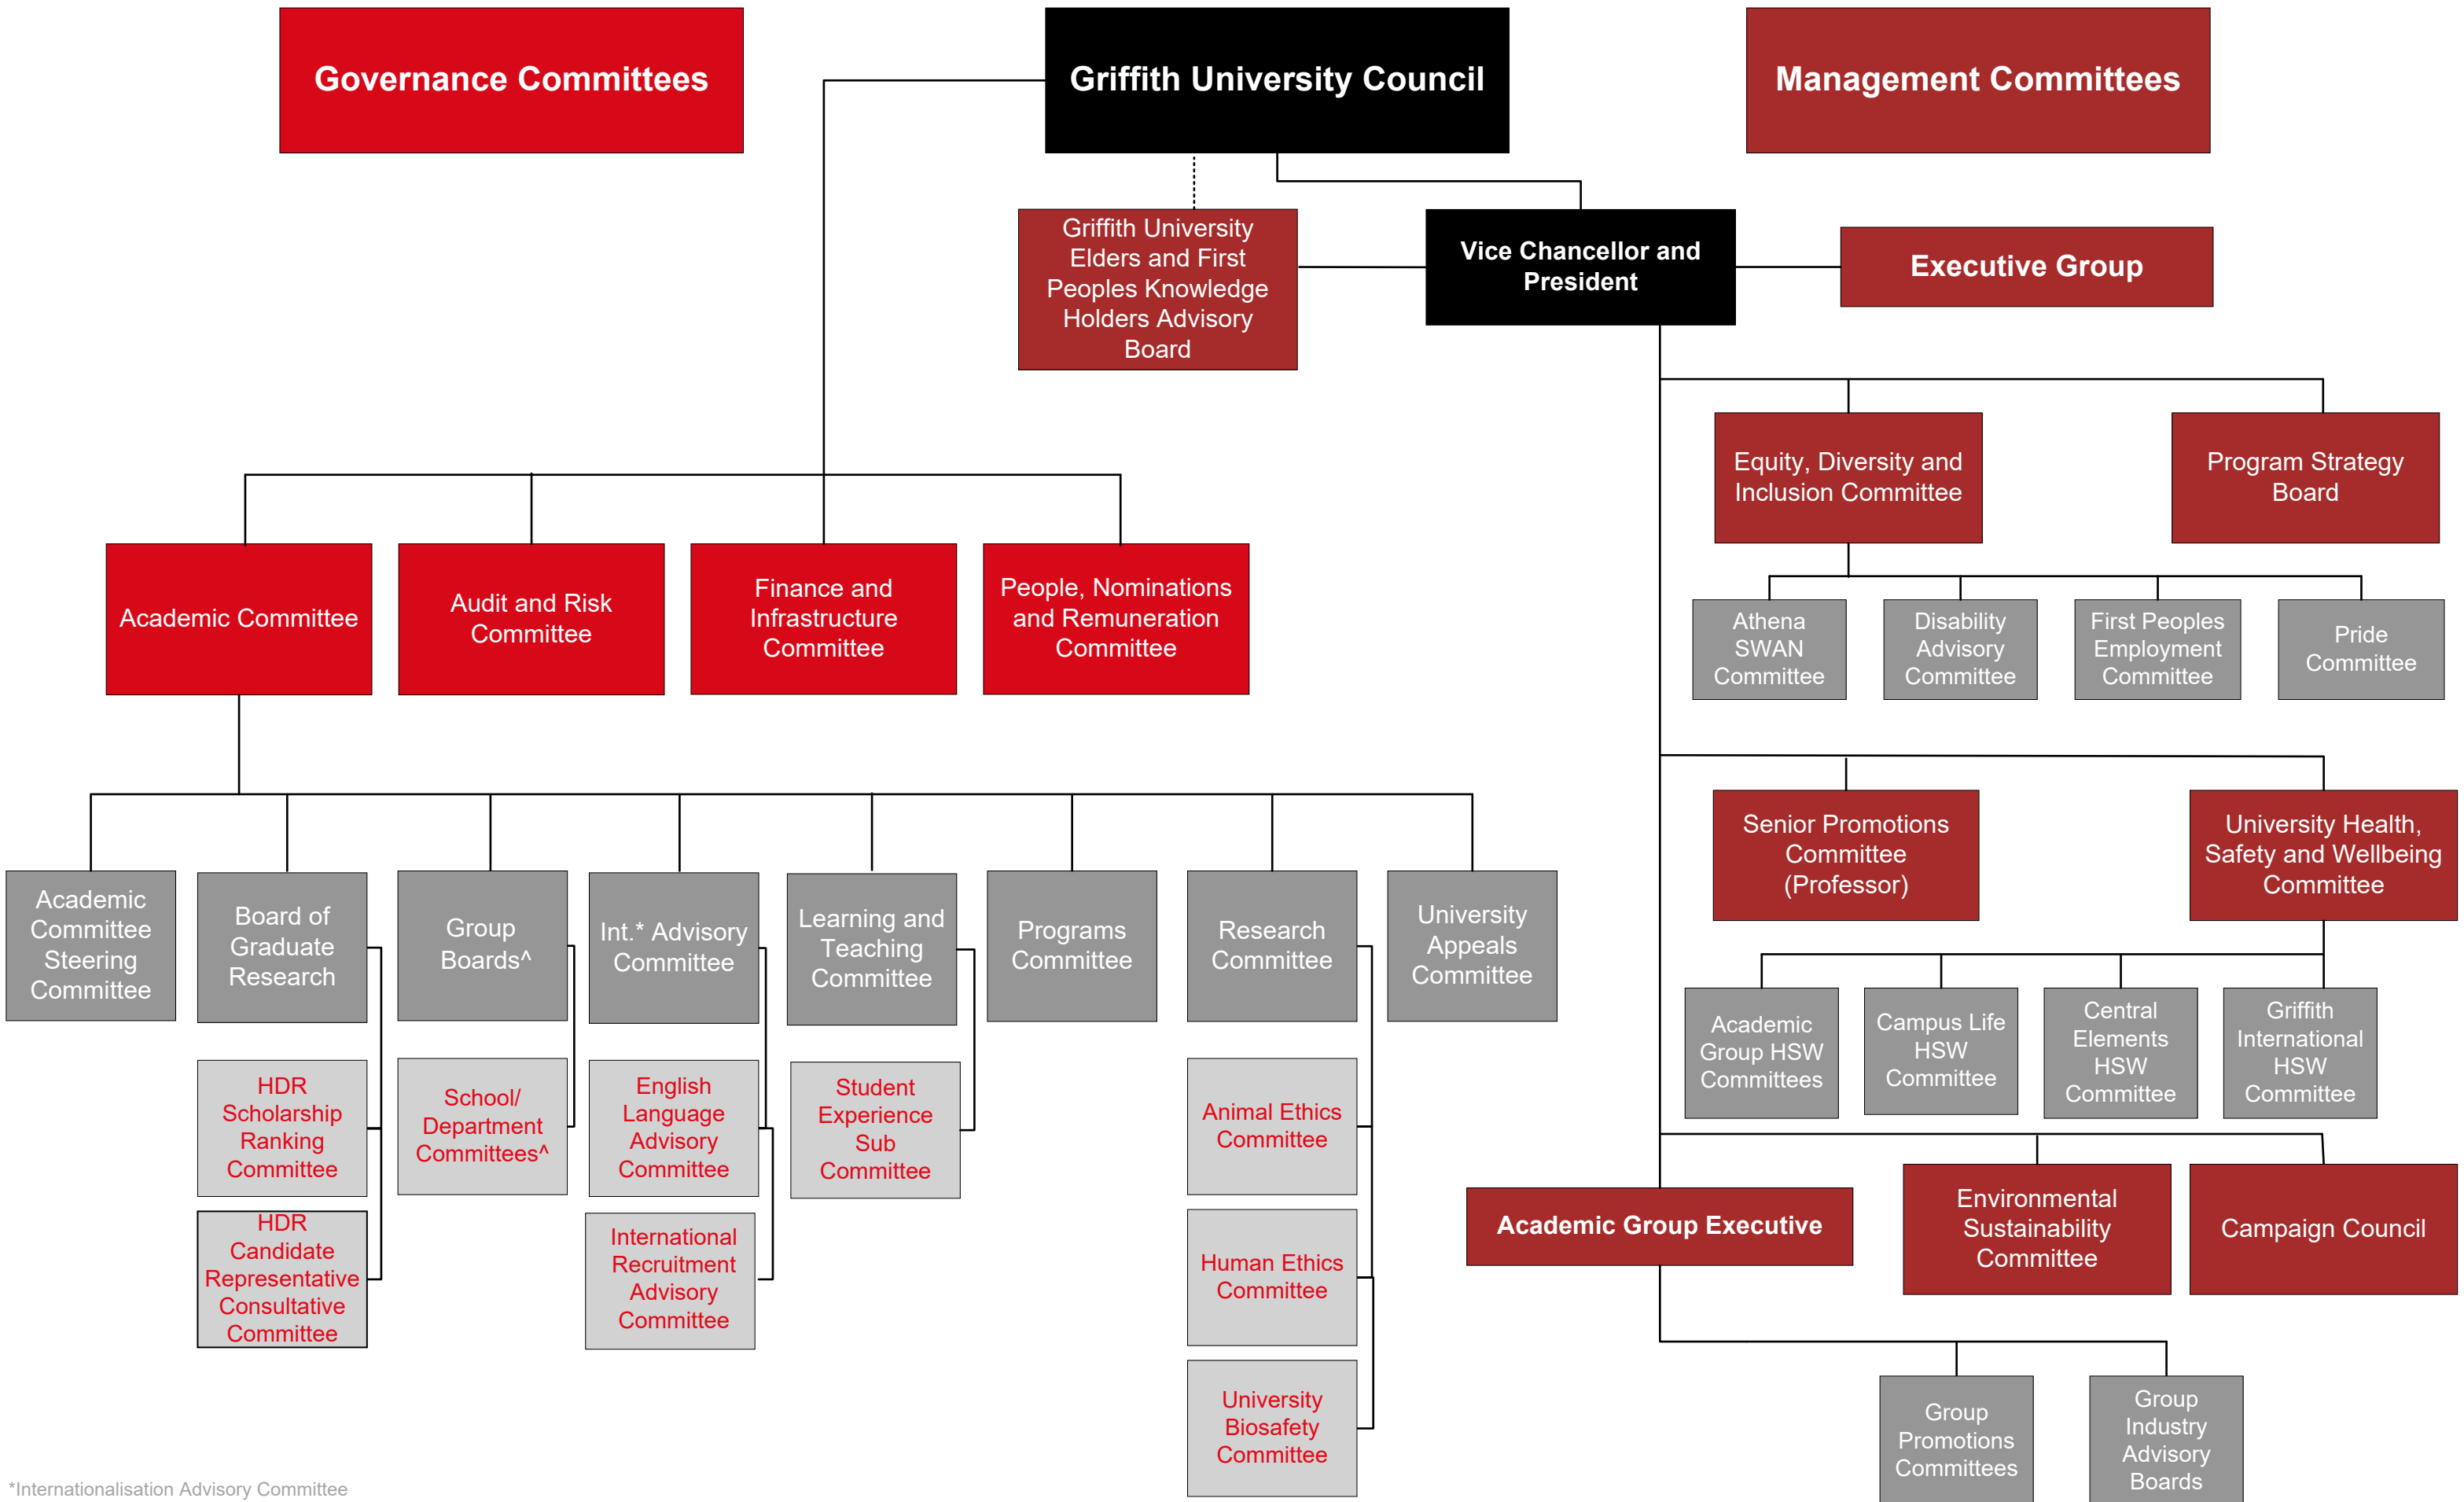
Governance Committees

Griffith University Council

Management Committees

Griffith University Elders and First Peoples Knowledge Holders Advisory Board

Vice Chancellor and President

Executive Group

Equity, Diversity and Inclusion Committee

Program Strategy Board

Athena SWAN Committee

Disability Advisory Committee

First Peoples Employment Committee

Pride Committee

Academic Committee

Audit and Risk Committee

Finance and Infrastructure Committee

People, Nominations and Remuneration Committee

Senior Promotions Committee (Professor)

University Health, Safety and Wellbeing Committee

Academic Committee Steering Committee

Board of Graduate Research

Group Boards^

Int.* Advisory Committee

Learning and Teaching Committee

Programs Committee

Research Committee

University Appeals Committee

Academic Group HSW Committees

Campus Life HSW Committee

Central Elements HSW Committee

Griffith International HSW Committee

HDR Scholarship Ranking Committee

School/ Department Committees^

English Language Advisory Committee

Student Experience Sub Committee

Animal Ethics Committee

HDR Candidate Representative Consultative Committee

International Recruitment Advisory Committee

Human Ethics Committee

University Biosafety Committee

Academic Group Executive

Environmental Sustainability Committee

Campaign Council

Group Promotions Committees

Group Industry Advisory Boards

*Internationalisation Advisory Committee